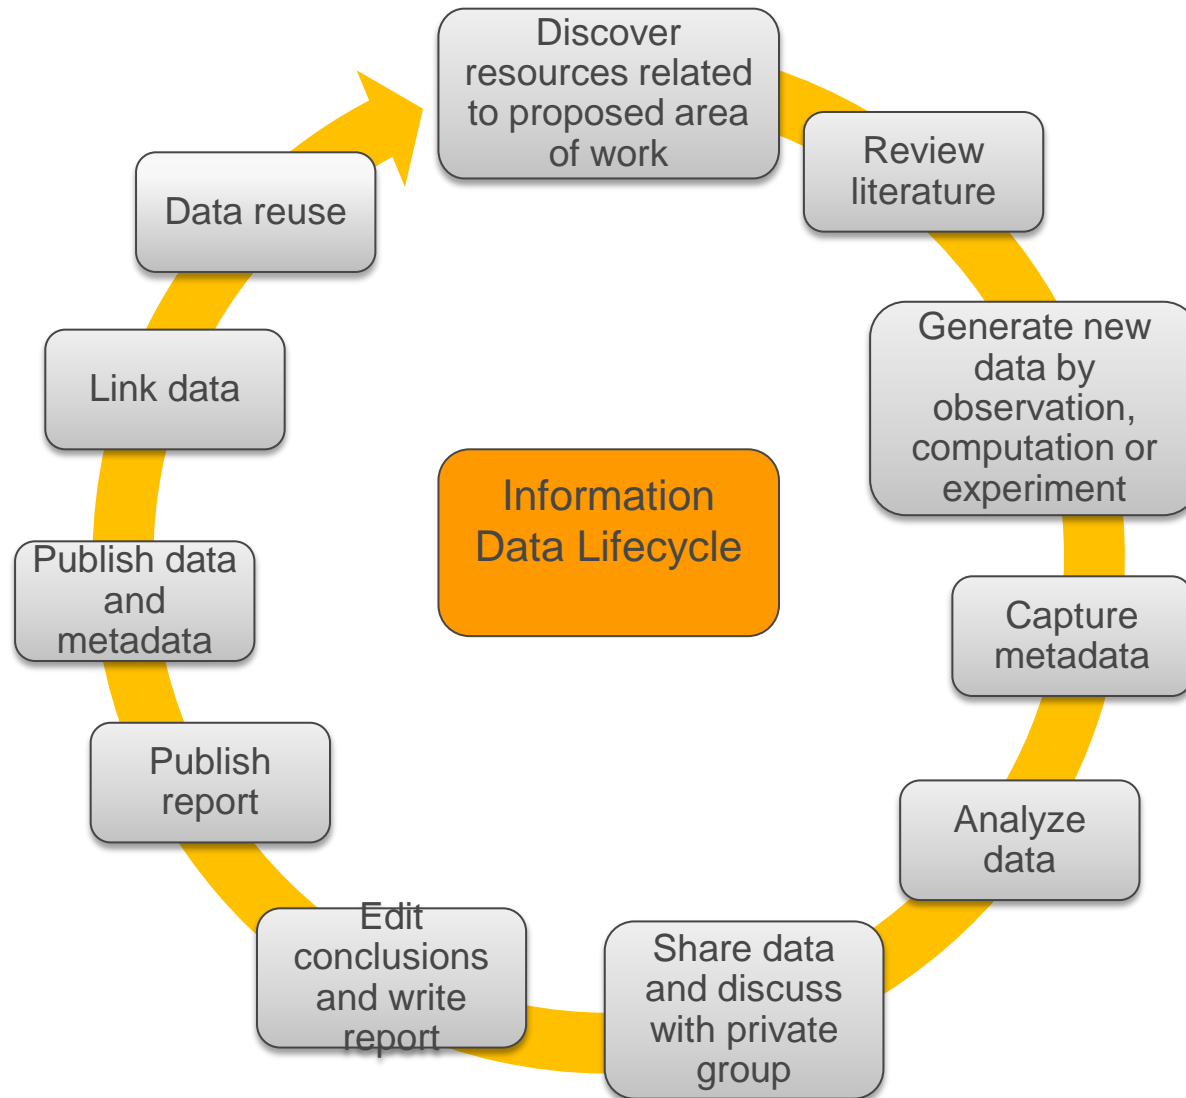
Discover resources related to proposed area of work

Review literature

Generate new data by observation, computation or experiment

Capture metadata

Analyze data

Share data and discuss with private group

Edit conclusions and write report

Publish report

Publish data and metadata

Link data

Data reuse

Information Data Lifecycle